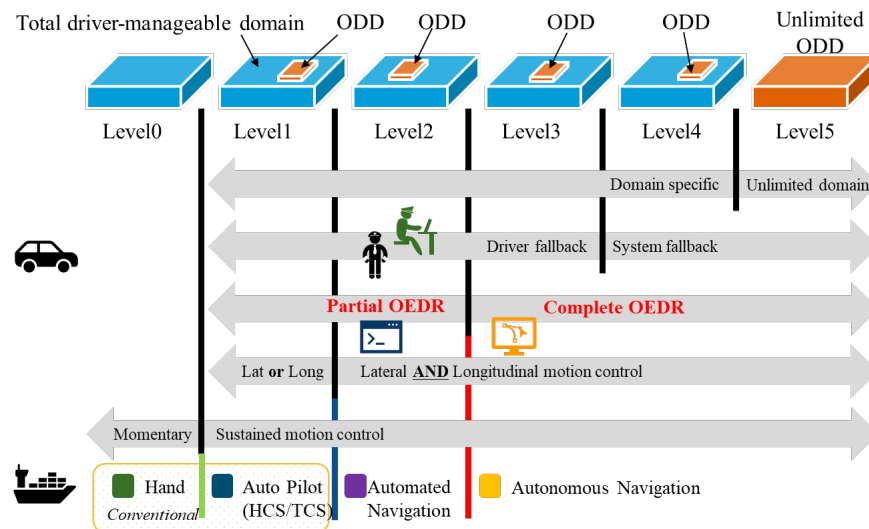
Total driver-manageable domain

ODD

ODD

ODD

ODD

Unlimited ODD

Level0

Level1

Level2

Level3

Level4

Level5

Domain specific

Unlimited domain

Driver fallback

System fallback

Partial OEDR

Complete OEDR

Lat **or** Long

Lateral **AND** Longitudinal motion control

Momentary

Sustained motion control

Hand

*Conventional*

Auto Pilot (HCS/TCS)

Automated Navigation

Autonomous Navigation